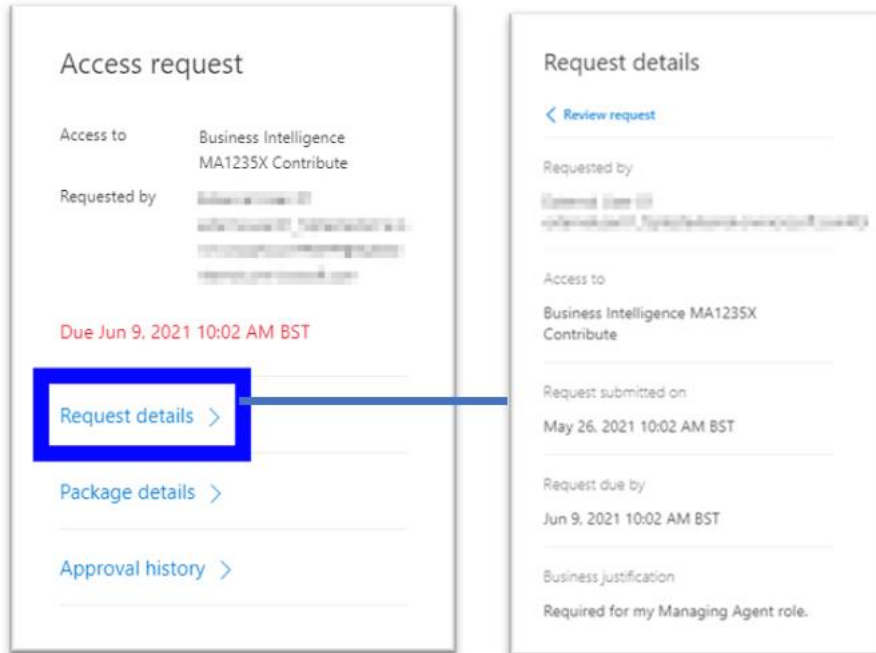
Access request

Access to
Business Intelligence MA1235X Contribute

Requested by
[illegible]

Due Jun 9, 2021 10:02 AM BST

Request details >

Package details >

Approval history >

Request details

< Review request

Requested by
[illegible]

Access to
Business Intelligence MA1235X Contribute

Request submitted on
May 26, 2021 10:02 AM BST

Request due by
Jun 9, 2021 10:02 AM BST

Business justification
Required for my Managing Agent role.